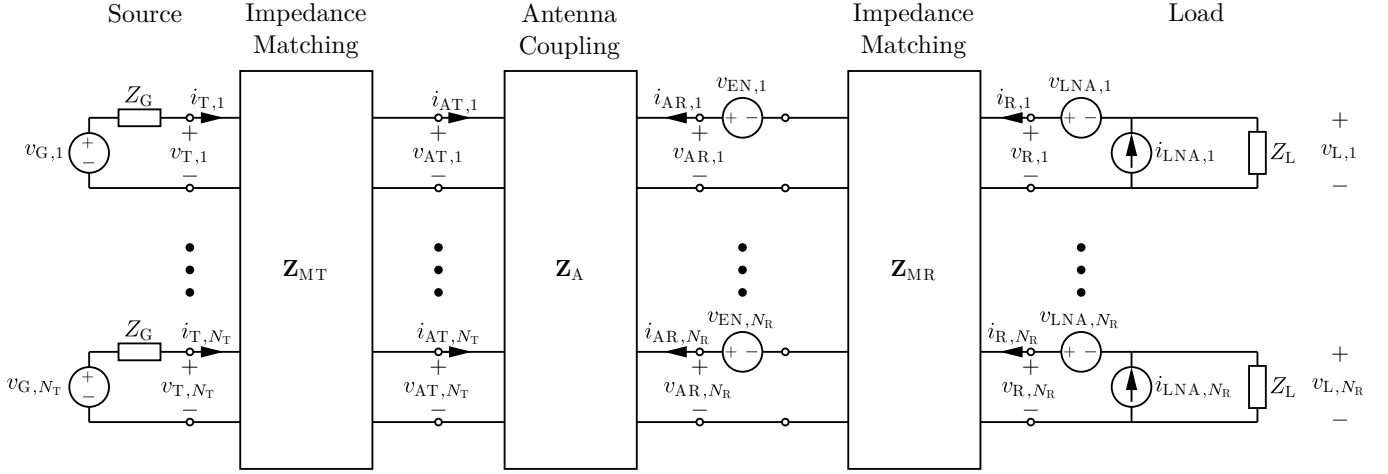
Source

Impedance Matching

Antenna Coupling

Impedance Matching

Load

$Z_{\mathrm{G}}$ $i_{\mathrm{T},1}$ + $v_{\mathrm{G},1}$ + − $v_{\mathrm{T},1}$ −

$i_{\mathrm{AT},1}$ + $v_{\mathrm{AT},1}$ −

$i_{\mathrm{AR},1}$ $v_{\mathrm{EN},1}$ + − + $v_{\mathrm{AR},1}$ −

$i_{\mathrm{R},1}$ $v_{\mathrm{LNA},1}$ + − + $v_{\mathrm{R},1}$ − $i_{\mathrm{LNA},1}$ $Z_{\mathrm{L}}$ + $v_{\mathrm{L},1}$ −

$\mathbf{Z}_{\mathrm{MT}}$

$\mathbf{Z}_{\mathrm{A}}$

$\mathbf{Z}_{\mathrm{MR}}$

$Z_{\mathrm{G}}$ $i_{\mathrm{T},N_{\mathrm{T}}}$ + $v_{\mathrm{G},N_{\mathrm{T}}}$ + − $v_{\mathrm{T},N_{\mathrm{T}}}$ −

$i_{\mathrm{AT},N_{\mathrm{T}}}$ + $v_{\mathrm{AT},N_{\mathrm{T}}}$ −

$i_{\mathrm{AR},N_{\mathrm{R}}}$ $v_{\mathrm{EN},N_{\mathrm{R}}}$ + − + $v_{\mathrm{AR},N_{\mathrm{R}}}$ −

$i_{\mathrm{R},N_{\mathrm{R}}}$ $v_{\mathrm{LNA},N_{\mathrm{R}}}$ + − + $v_{\mathrm{R},N_{\mathrm{R}}}$ − $i_{\mathrm{LNA},N_{\mathrm{R}}}$ $Z_{\mathrm{L}}$ + $v_{\mathrm{L},N_{\mathrm{R}}}$ −